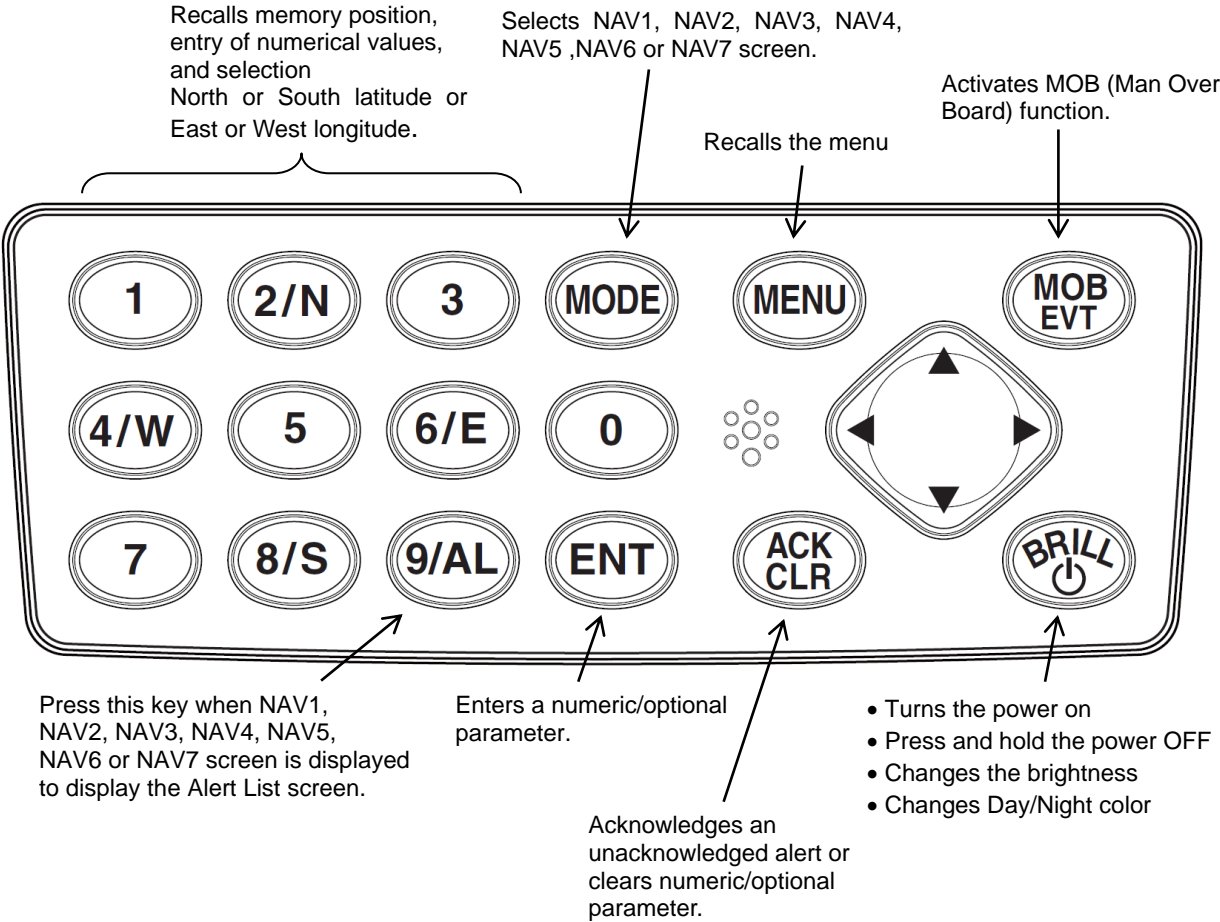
Recalls memory position, entry of numerical values, and selection North or South latitude or East or West longitude.

Selects NAV1, NAV2, NAV3, NAV4, NAV5 ,NAV6 or NAV7 screen.

Recalls the menu

Activates MOB (Man Over Board) function.

1
2/N
3
MODE
MENU
MOB
EVT
4/W
5
6/E
0
7
8/S
9/AL
ENT
ACK
CLR
BRILL

Press this key when NAV1, NAV2, NAV3, NAV4, NAV5, NAV6 or NAV7 screen is displayed to display the Alert List screen.

Enters a numeric/optional parameter.

Acknowledges an unacknowledged alert or clears numeric/optional parameter.

• Turns the power on
• Press and hold the power OFF
• Changes the brightness
• Changes Day/Night color